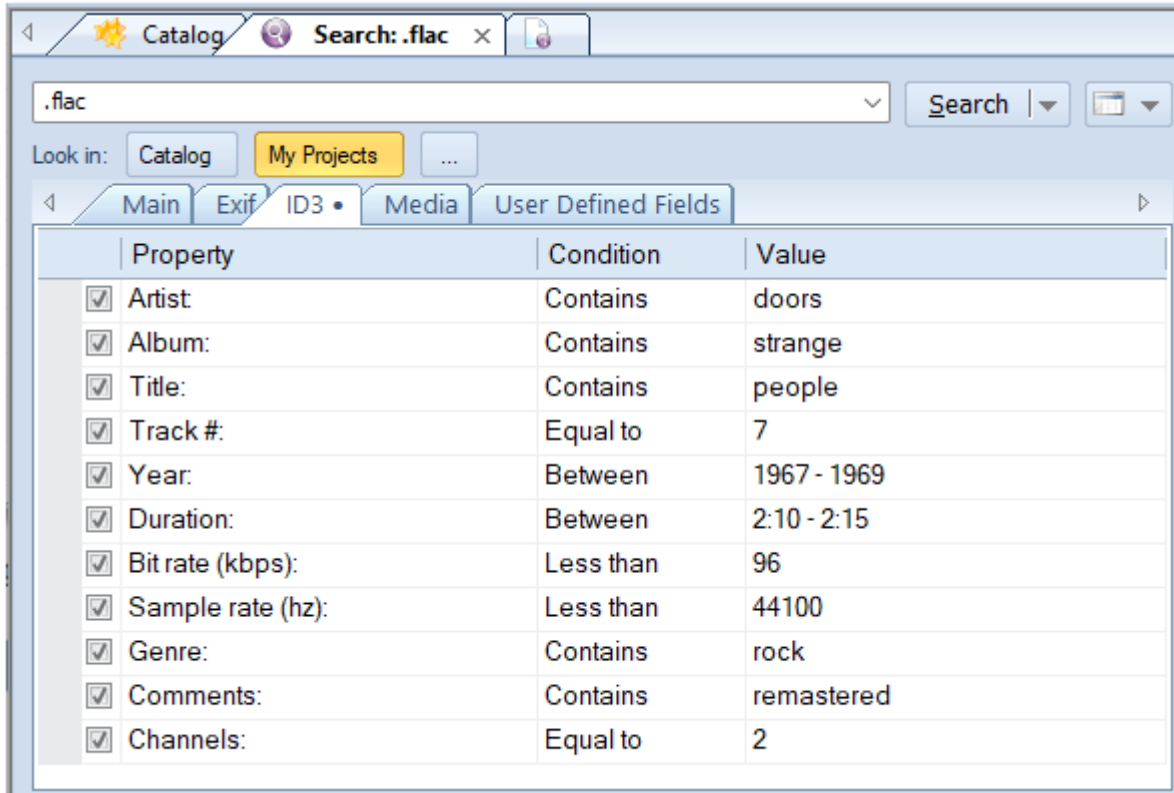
Catalog Search: .flac ×

.flac

Search

Look in: Catalog My Projects ...

Main Exif ID3 • Media User Defined Fields

| Property | Condition | Value |
|---|---|---|
| Artist: | Contains | doors |
| Album: | Contains | strange |
| Title: | Contains | people |
| Track #: | Equal to | 7 |
| Year: | Between | 1967 - 1969 |
| Duration: | Between | 2:10 - 2:15 |
| Bit rate (kbps): | Less than | 96 |
| Sample rate (hz): | Less than | 44100 |
| Genre: | Contains | rock |
| Comments: | Contains | remastered |
| Channels: | Equal to | 2 |